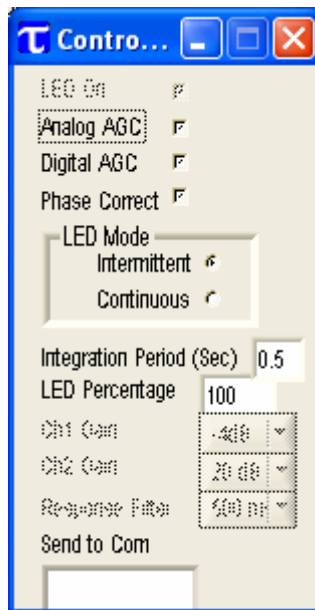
Contro...

LED On

Analog AGC

Digital AGC

Phase Correct

LED Mode

Intermittent

Continuous

Integration Period (Sec) 0.5

LED Percentage 100

Ch1 Gain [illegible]

Ch2 Gain 20 dB

Response Filter 500 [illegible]

Send to Com